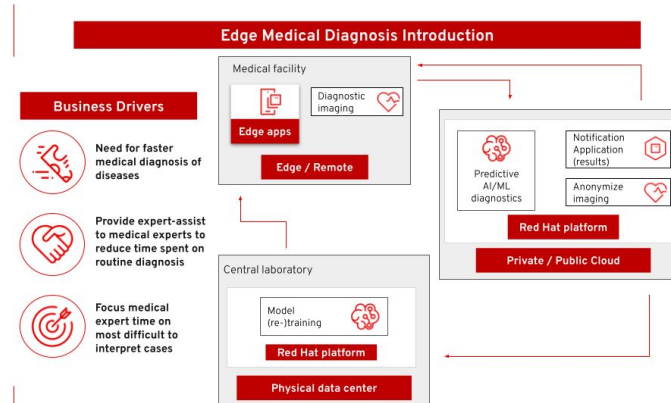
Edge Medical Diagnosis Introduction

Business Drivers

Need for faster medical diagnosis of diseases

Provide expert-assist to medical experts to reduce time spent on routine diagnosis

Focus medical expert time on most difficult to interpret cases

Medical facility

Edge apps

Diagnostic imaging

Edge / Remote

Predictive AI/ML diagnostics

Notification Application (results)

Anonymize imaging

Red Hat platform

Private / Public Cloud

Central laboratory

Model (re-)training

Red Hat platform

Physical data center